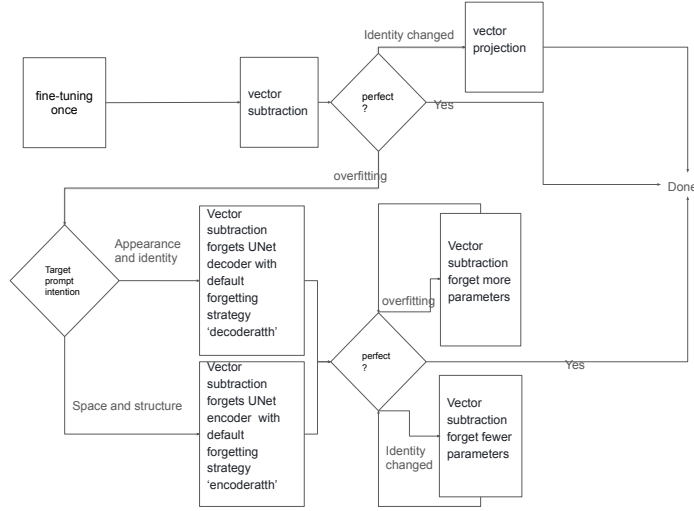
fine-tuning once

vector subtraction

perfect ?

Identity changed

vector projection

Yes

Done

overfitting

Target prompt intention

Appearance and identity

Vector subtraction forgets UNet decoder with default forgetting strategy 'decoderatth'

Space and structure

Vector subtraction forgets UNet encoder with default forgetting strategy 'encoderatth'

perfect ?

overfitting

Vector subtraction forget more parameters

Yes

Identity changed

Vector subtraction forget fewer parameters